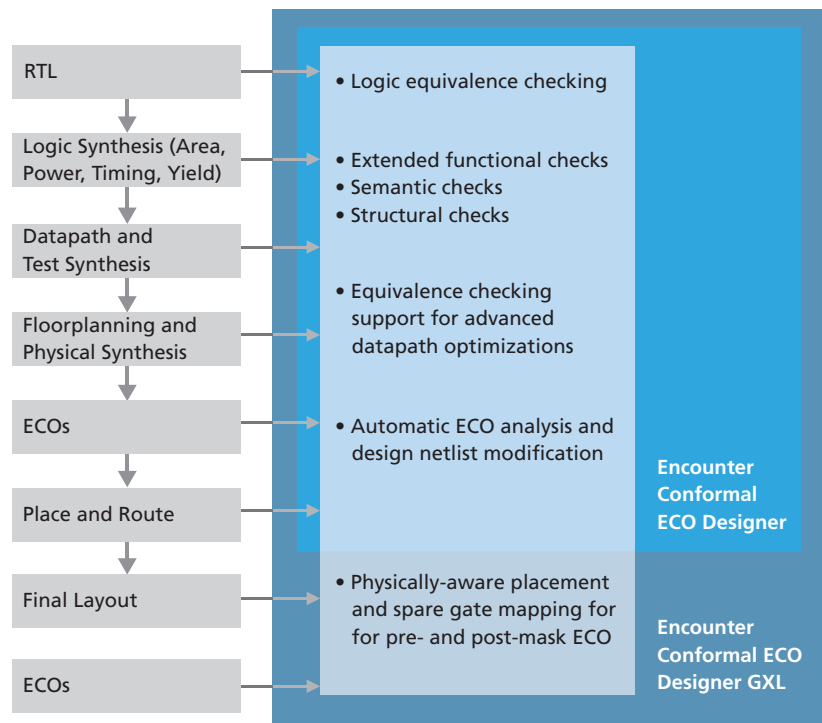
RTL

Logic Synthesis (Area, Power, Timing, Yield)

Datapath and Test Synthesis

Floorplanning and Physical Synthesis

ECOs

Place and Route

Final Layout

ECOs

• Logic equivalence checking

• Extended functional checks
• Semantic checks
• Structural checks

• Equivalence checking support for advanced datapath optimizations

• Automatic ECO analysis and design netlist modification

Encounter Conformal ECO Designer

• Physically-aware placement and spare gate mapping for for pre- and post-mask ECO

Encounter Conformal ECO Designer GXL